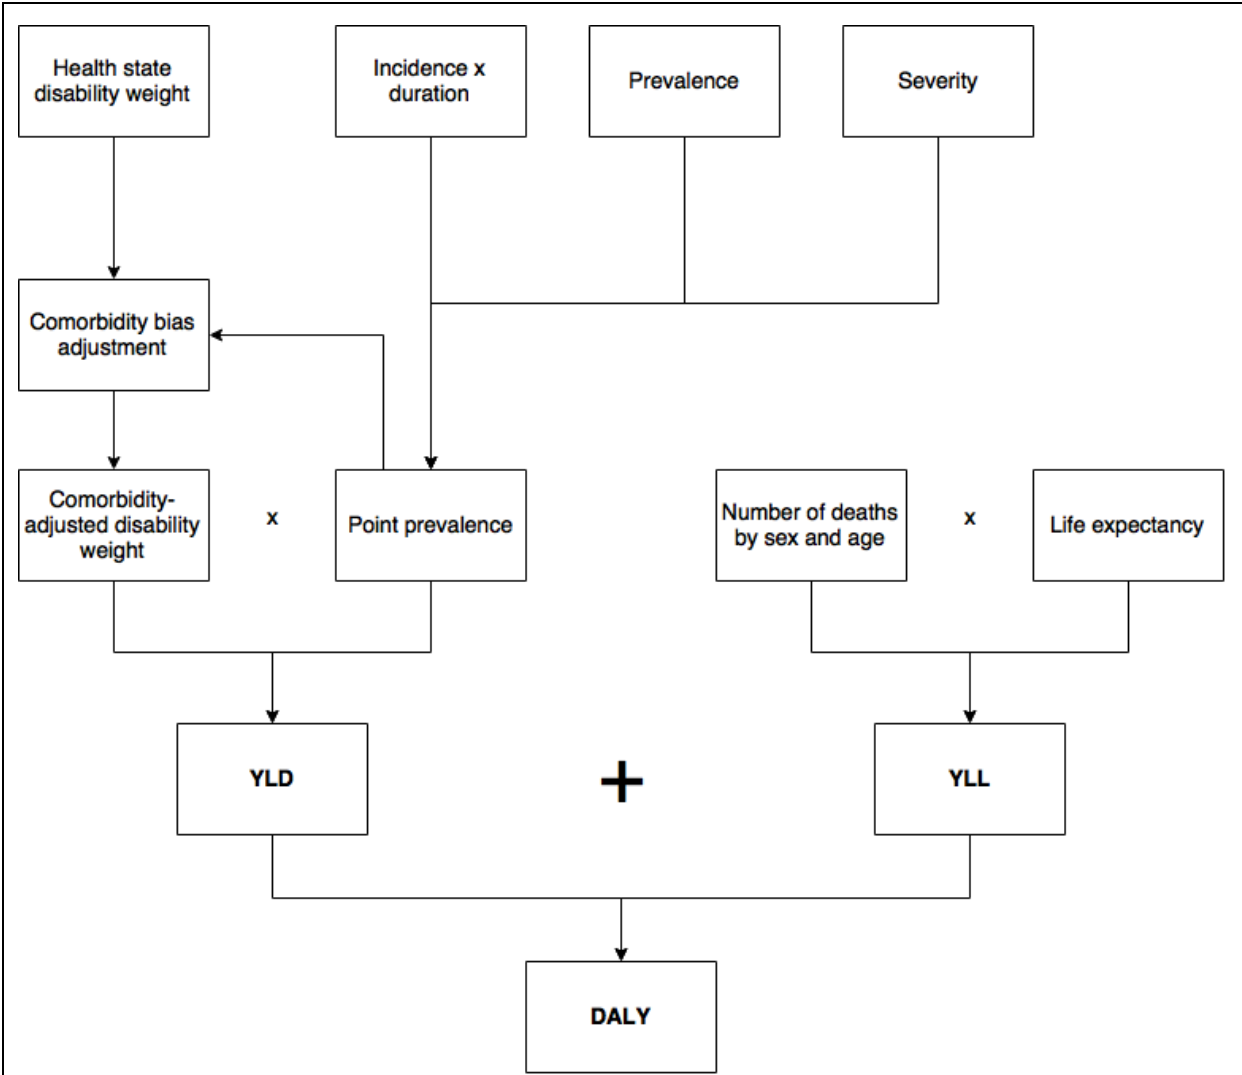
Health state disability weight

Incidence x duration

Prevalence

Severity

Comorbidity bias adjustment

Comorbidity-adjusted disability weight

x

Point prevalence

Number of deaths by sex and age

x

Life expectancy

YLD

+

YLL

DALY